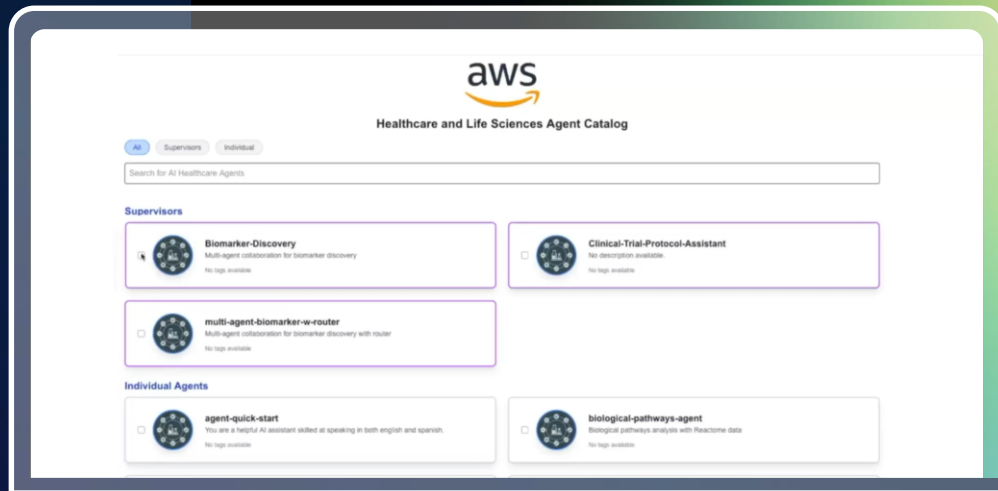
aws

Healthcare and Life Sciences Agent Catalog

All Supervisors Individual

Search for AI Healthcare Agents

Supervisors

Biomarker-Discovery
Multi-agent collaboration for biomarker discovery
No tags available

Clinical-Trial-Protocol-Assistant
No description available.
No tags available

multi-agent-biomarker-w-router
Multi-agent collaboration for biomarker discovery with router
No tags available

Individual Agents

agent-quick-start
You are a helpful AI assistant skilled at speaking in both english and spanish.
No tags available

biological-pathways-agent
Biological pathways analysis with Reactome data
No tags available